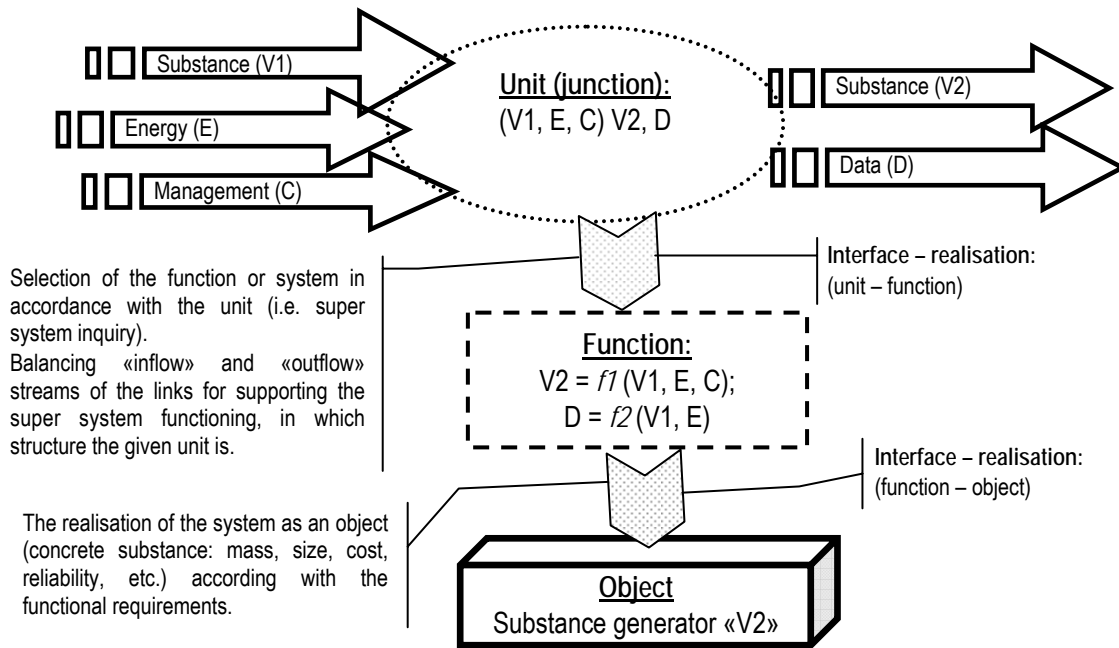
Substance (V1)

Energy (E)

Management (C)

Unit (junction):
(V1, E, C) V2, D

Substance (V2)

Data (D)

Selection of the function or system in accordance with the unit (i.e. super system inquiry).
Balancing «inflow» and «outflow» streams of the links for supporting the super system functioning, in which structure the given unit is.

Interface – realisation:
(unit – function)

Function:
V2 = *f1* (V1, E, C);
D = *f2* (V1, E)

Interface – realisation:
(function – object)

The realisation of the system as an object (concrete substance: mass, size, cost, reliability, etc.) according with the functional requirements.

Object
Substance generator «V2»